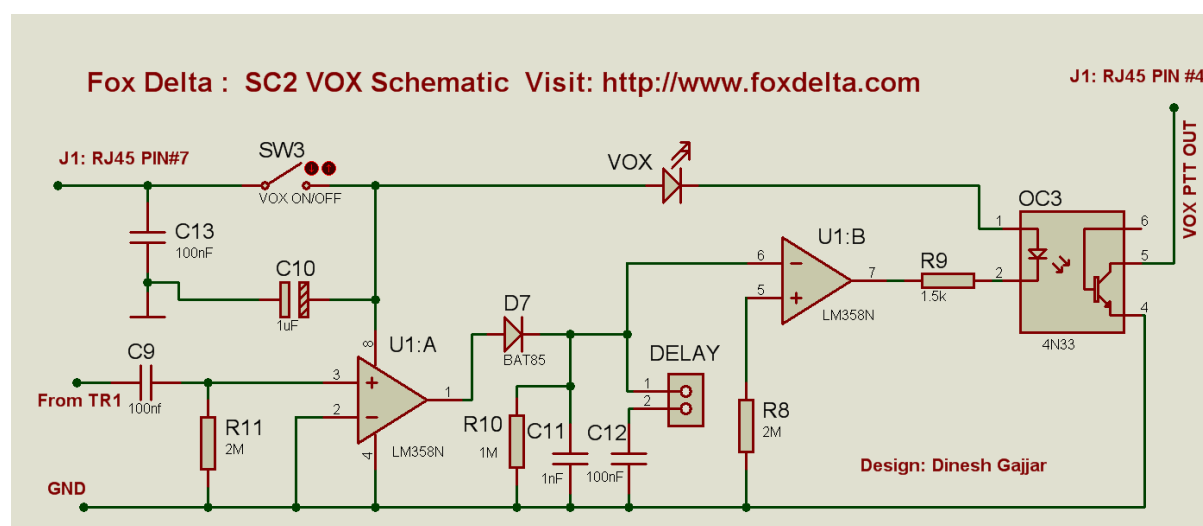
Fox Delta : SC2 VOX Schematic Visit: http://www.foxdelta.com

J1: RJ45 PIN #4

VOX PTT OUT

J1: RJ45 PIN#7

SW3

VOX ON/OFF

VOX

C13
100nF

C10
1uF

U1:B

R9
1.5k

OC3

1
2
6
5
4

4N33

6
5
7

LM358N

D7
BAT85

DELAY

1
2

8

U1:A

C9
100nf

3
2
1

4

From TR1

R11
2M

LM358N

R10
1M

C11
1nF

C12
100nF

R8
2M

Design: Dinesh Gajjar

GND